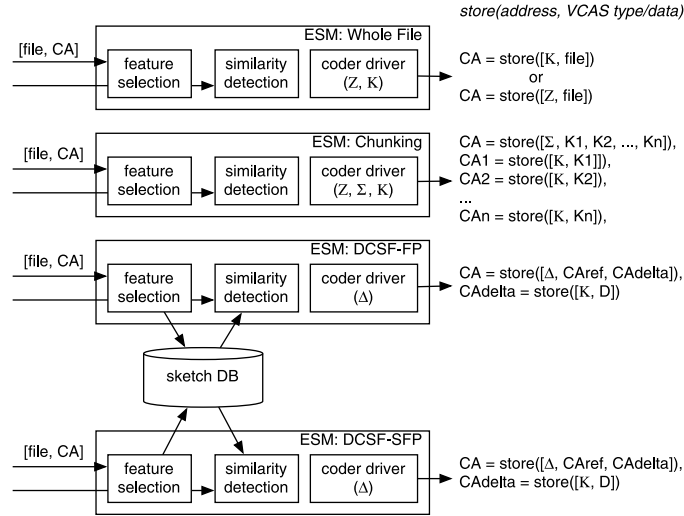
store(address, VCAS type/data)

ESM: Whole File

[file, CA]

feature selection

similarity detection

coder driver (Z, K)

CA = store([K, file])
or
CA = store([Z, file])

ESM: Chunking

[file, CA]

feature selection

similarity detection

coder driver (Z, Σ, K)

CA = store([Σ, K1, K2, ..., Kn]),
CA1 = store([K, K1]]),
CA2 = store([K, K2]),
...
CAn = store([K, Kn]),

ESM: DCSF-FP

[file, CA]

feature selection

similarity detection

coder driver (Δ)

CA = store([Δ, CAref, CAdelta]),
CAdelta = store([K, D])

sketch DB

ESM: DCSF-SFP

[file, CA]

feature selection

similarity detection

coder driver (Δ)

CA = store([Δ, CAref, CAdelta]),
CAdelta = store([K, D])